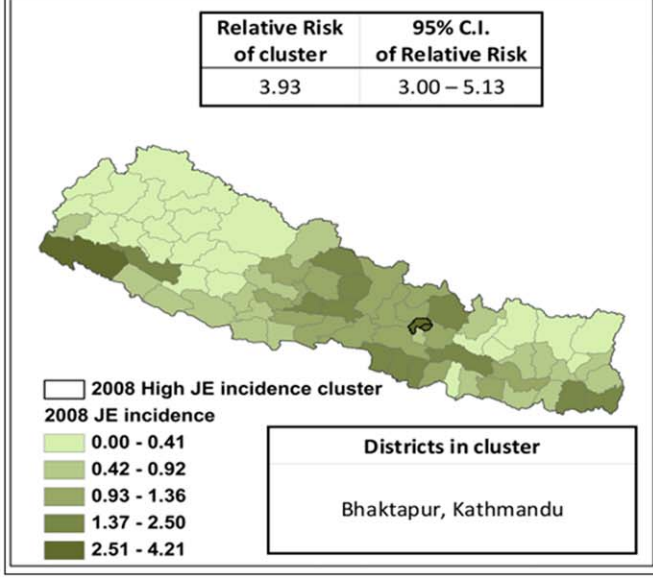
| Relative Risk of cluster | 95% C.I. of Relative Risk |
|---|---|
| 3.93 | 3.00 – 5.13 |

2008 High JE incidence cluster
2008 JE incidence
0.00 - 0.41
0.42 - 0.92
0.93 - 1.36
1.37 - 2.50
2.51 - 4.21

| Districts in cluster |
|---|
| Bhaktapur, Kathmandu |